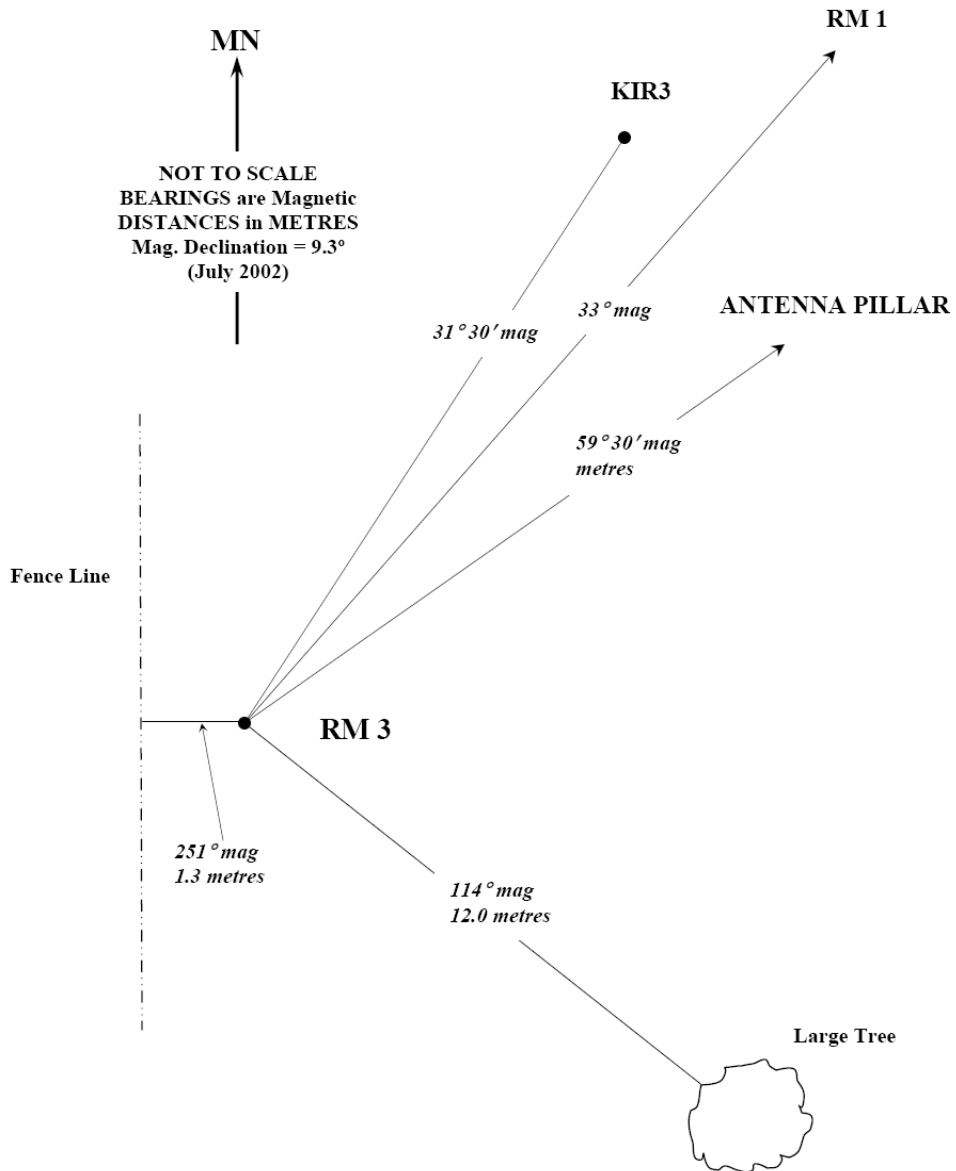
MN

NOT TO SCALE
BEARINGS are Magnetic
DISTANCES in METRES
Mag. Declination = 9.3°
(July 2002)

RM 1

KIR3

31°30′mag

33°mag

ANTENNA PILLAR

59°30′mag
metres

Fence Line

RM 3

251°mag
1.3 metres

114°mag
12.0 metres

Large Tree